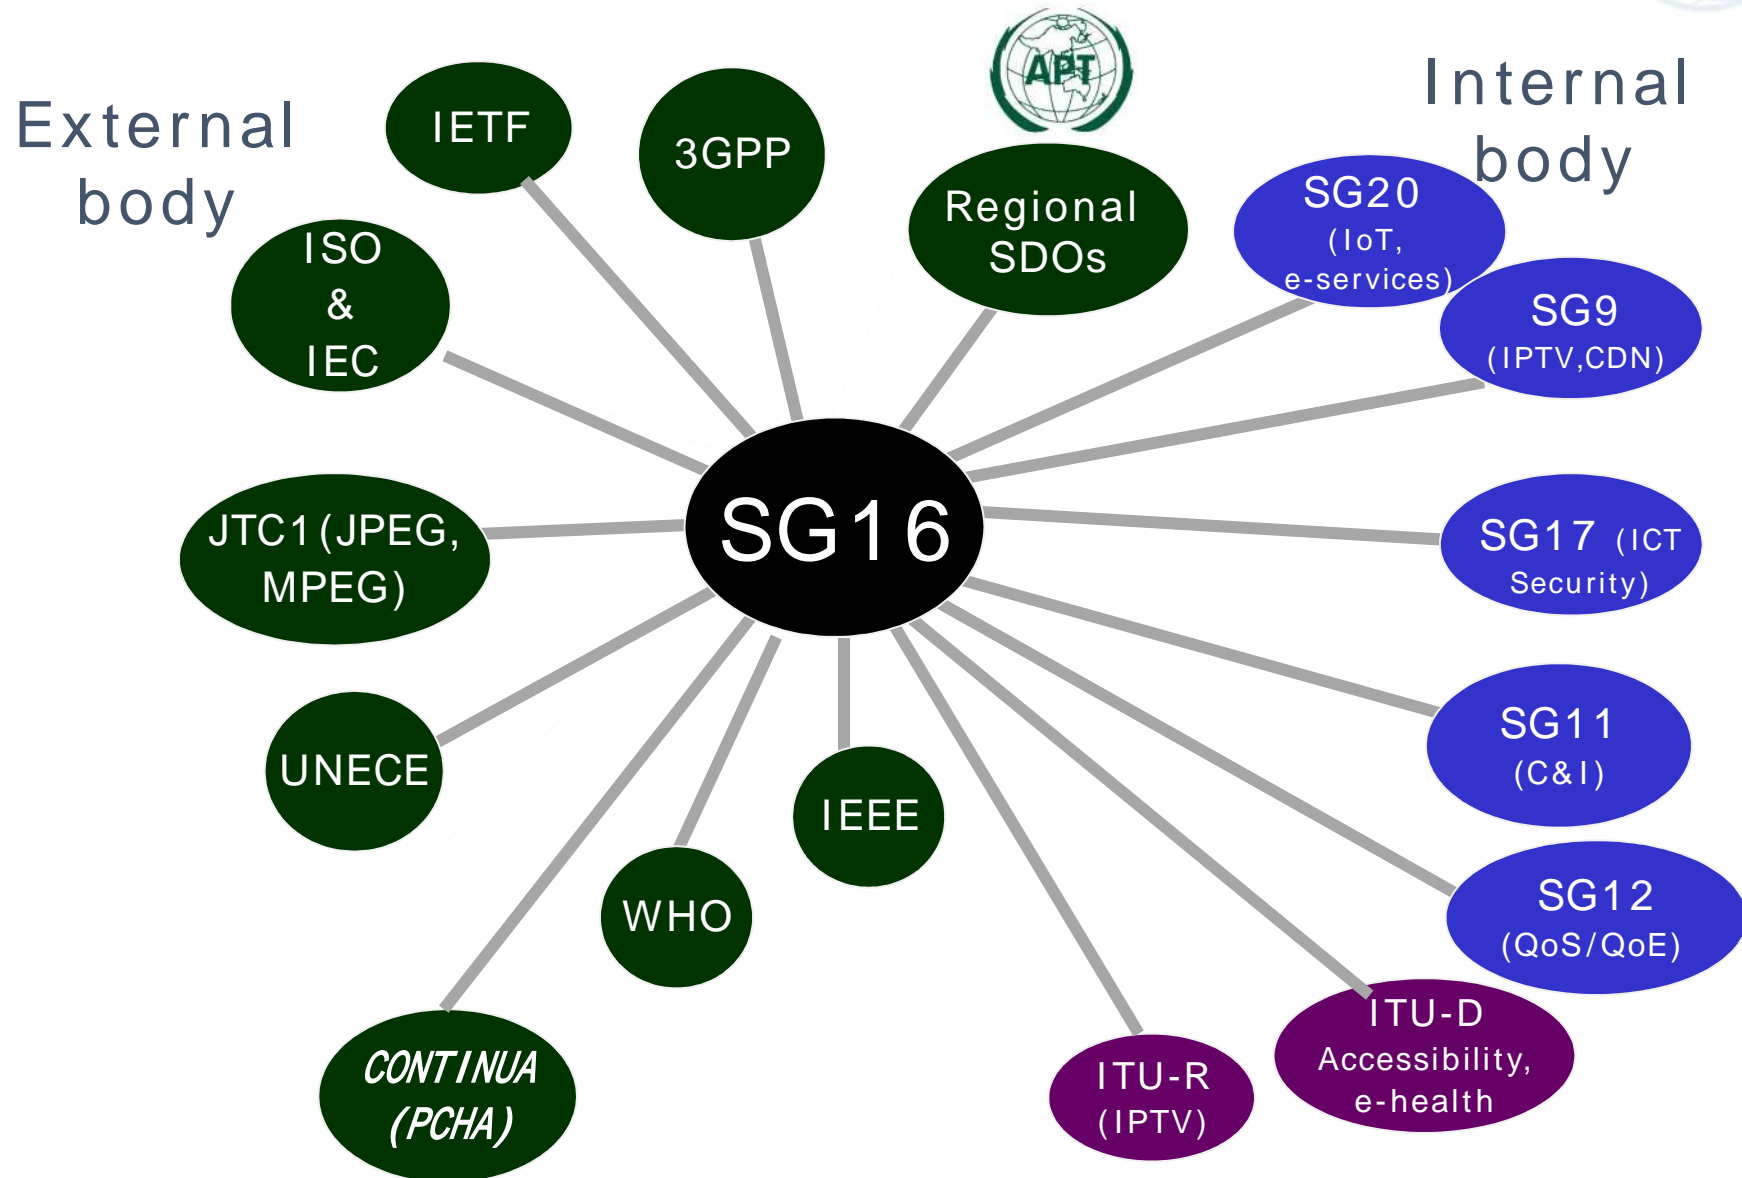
External body

Internal body

APT

IETF

3GPP

Regional SDOs

ISO & IEC

SG20 (IoT, e-services)

SG9 (IPTV,CDN)

JTC1(JPEG, MPEG)

SG16

SG17 (ICT Security)

UNECE

IEEE

SG11 (C&I)

WHO

SG12 (QoS/QoE)

CONTINUA (PCHA)

ITU-R (IPTV)

ITU-D Accessibility, e-health